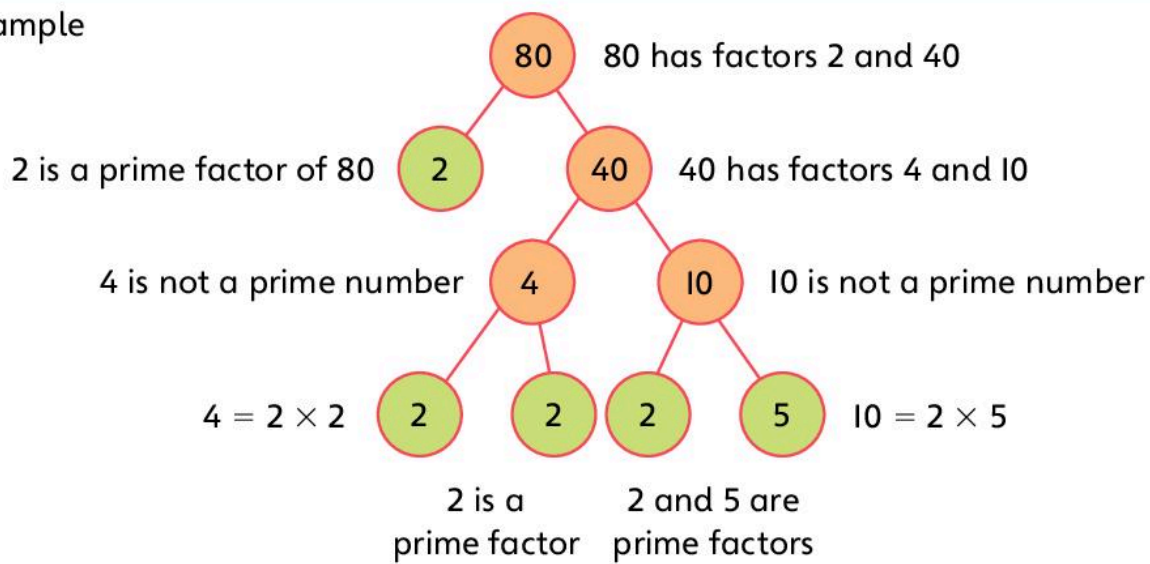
ample

80

80 has factors 2 and 40

2 is a prime factor of 80

2

40

40 has factors 4 and 10

4 is not a prime number

4

10

10 is not a prime number

$4 = 2 \times 2$

2

2

2

5

$10 = 2 \times 5$

2 is a prime factor

2 and 5 are prime factors